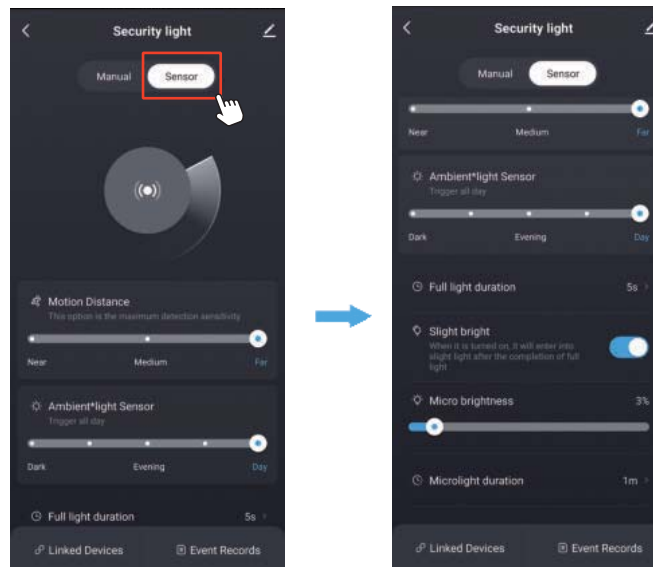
Security light

Manual Sensor

Motion Distance
This option is the maximum detection sensitivity

Near Medium Far

Ambient*light Sensor
Trigger all day

Dark Evening Day

Full light duration 5s

Linked Devices Event Records

Security light

Manual Sensor

Near Medium Far

Ambient*light Sensor
Trigger all day

Dark Evening Day

Full light duration 5s

Slight bright
When it is turned on, it will enter into slight light after the completion of full light

Micro brightness 3%

Microlight duration 1m

Linked Devices Event Records